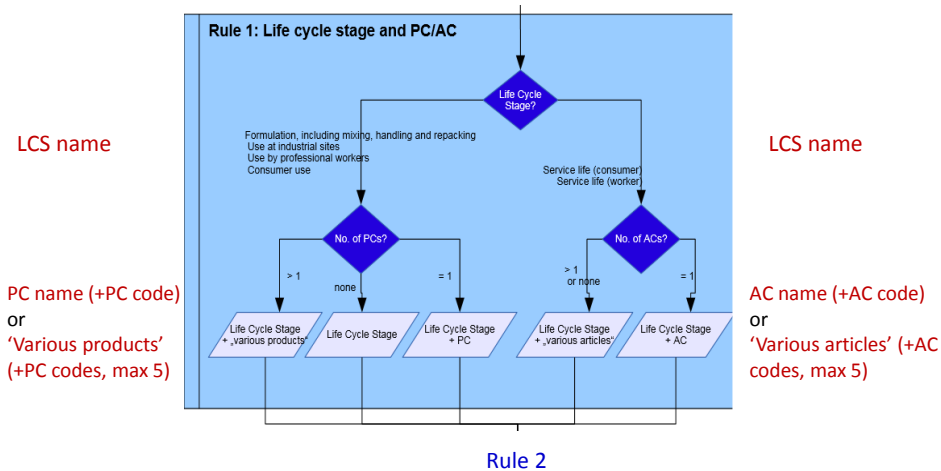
Rule 1: Life cycle stage and PC/AC

LCS name

Life Cycle Stage?

LCS name

Formulation, including mixing, handling and repacking
Use at industrial sites
Use by professional workers
Consumer use

Service life (consumer)
Service life (worker)

No. of PCs?

No. of ACs?

> 1

none

= 1

> 1
or none

= 1

PC name (+PC code)
or
'Various products'
(+PC codes, max 5)

Life Cycle Stage
+ „various products"

Life Cycle Stage

Life Cycle Stage
+ PC

Life Cycle Stage
+ „various articles"

Life Cycle Stage
+ AC

AC name (+AC code)
or
'Various articles' (+AC codes, max 5)

Rule 2